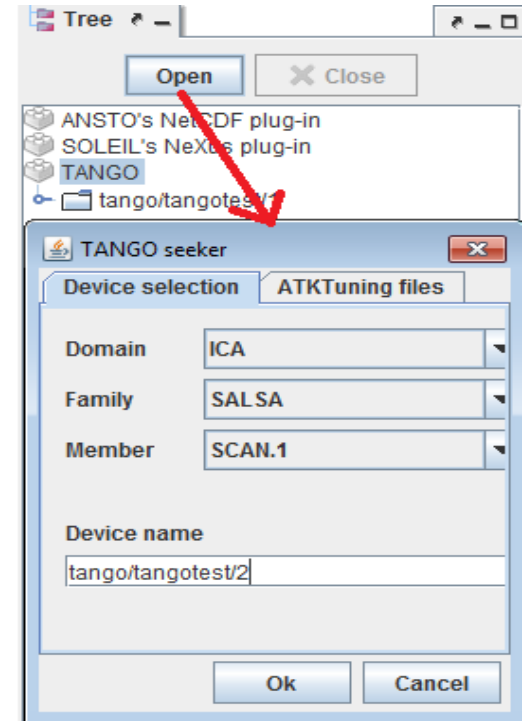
Tree

Open
Close

ANSTO's NetCDF plug-in
SOLEIL's NeXus plug-in
TANGO
tango/tangotest/1

TANGO seeker

Device selection
ATKTuning files

| | |
|---|---|
| Domain | ICA |
| Family | SALSA |
| Member | SCAN.1 |

Device name
tango/tangotest/2

Ok
Cancel